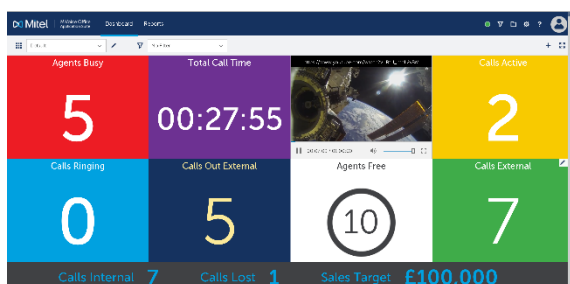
Mitel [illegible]
Dashboard Reports

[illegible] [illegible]

Agents Busy
5

Total Call Time
00:27:55

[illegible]

Calls Active
2

Calls Ringing
0

Calls Out External
5

Agents Free
10

Calls External
7

Calls Internal 7 Calls Lost 1 Sales Target £100,000